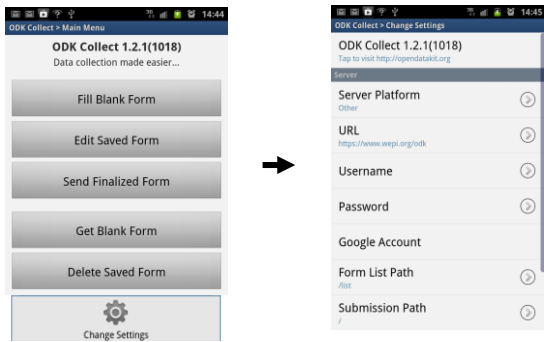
14:44
ODK Collect > Main Menu
ODK Collect 1.2.1(1018)
Data collection made easier...
Fill Blank Form
Edit Saved Form
Send Finalized Form
Get Blank Form
Delete Saved Form
Change Settings

14:45
ODK Collect > Change Settings
ODK Collect 1.2.1(1018)
Tap to visit http://opendatakit.org
Server
Server Platform
Other
URL
https://www.wepi.org/odk
Username
Password
Google Account
Form List Path
/list
Submission Path
/